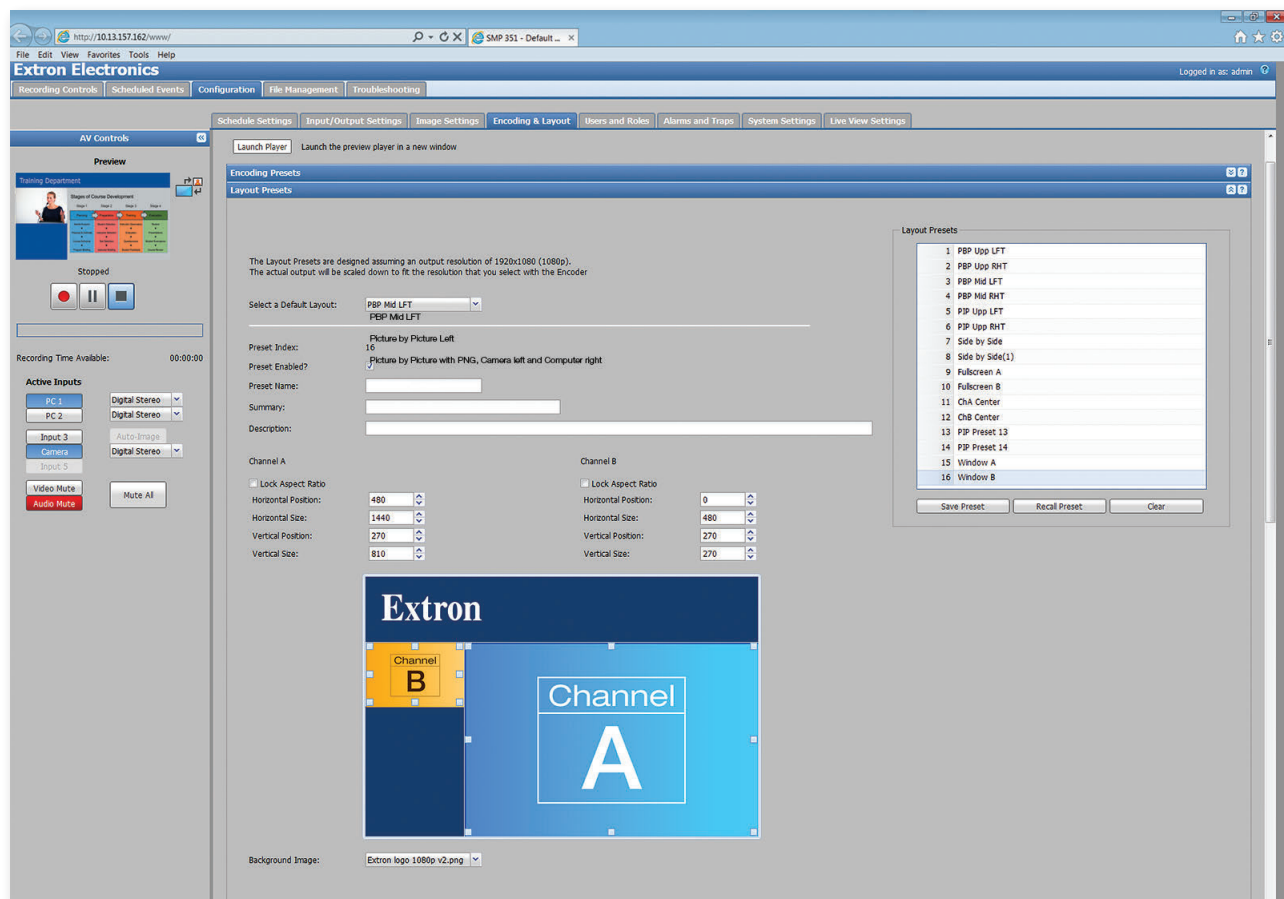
http://10.13.157.162/www/
SMP 351 - Default ...
File Edit View Favorites Tools Help
Extron Electronics
Logged in as: admin
Recording Controls | Scheduled Events | Configuration | File Management | Troubleshooting
Schedule Settings | Input/Output Settings | Image Settings | Encoding & Layout | Users and Roles | Alarms and Traps | System Settings | Live View Settings
AV Controls
Preview
Training Department
Stages of Course Development
Stopped
Recording Time Available: 00:00:00
Active Inputs
PC 1 Digital Stereo
PC 2 Digital Stereo
Input 3 Auto-Image
Camera Digital Stereo
Input 5
Video Mute
Audio Mute
Mute All
Launch Player Launch the preview player in a new window
Encoding Presets
Layout Presets
The Layout Presets are designed assuming an output resolution of 1920x1080 (1080p).
The actual output will be scaled down to fit the resolution that you select with the Encoder
Select a Default Layout: PBP Mid LFT
PBP Mid LFT
Picture by Picture Left
Preset Index: 16
Preset Enabled? Picture by Picture with PNG, Camera left and Computer right
Preset Name:
Summary:
Description:
Channel A
Lock Aspect Ratio
Horizontal Position: 480
Horizontal Size: 1440
Vertical Position: 270
Vertical Size: 810
Channel B
Lock Aspect Ratio
Horizontal Position: 0
Horizontal Size: 480
Vertical Position: 270
Vertical Size: 270
Extron
Channel B
Channel A
Background Image: Extron logo 1080p v2.png
Layout Presets
| | |
|---|---|
| 1 | PBP Upp LFT |
| 2 | PBP Upp RHT |
| 3 | PBP Mid LFT |
| 4 | PBP Mid RHT |
| 5 | PIP Upp LFT |
| 6 | PIP Upp RHT |
| 7 | Side by Side |
| 8 | Side by Side(1) |
| 9 | Fullscreen A |
| 10 | Fullscreen B |
| 11 | ChA Center |
| 12 | ChB Center |
| 13 | PIP Preset 13 |
| 14 | PIP Preset 14 |
| 15 | Window A |
| 16 | Window B |
Save Preset | Recall Preset | Clear